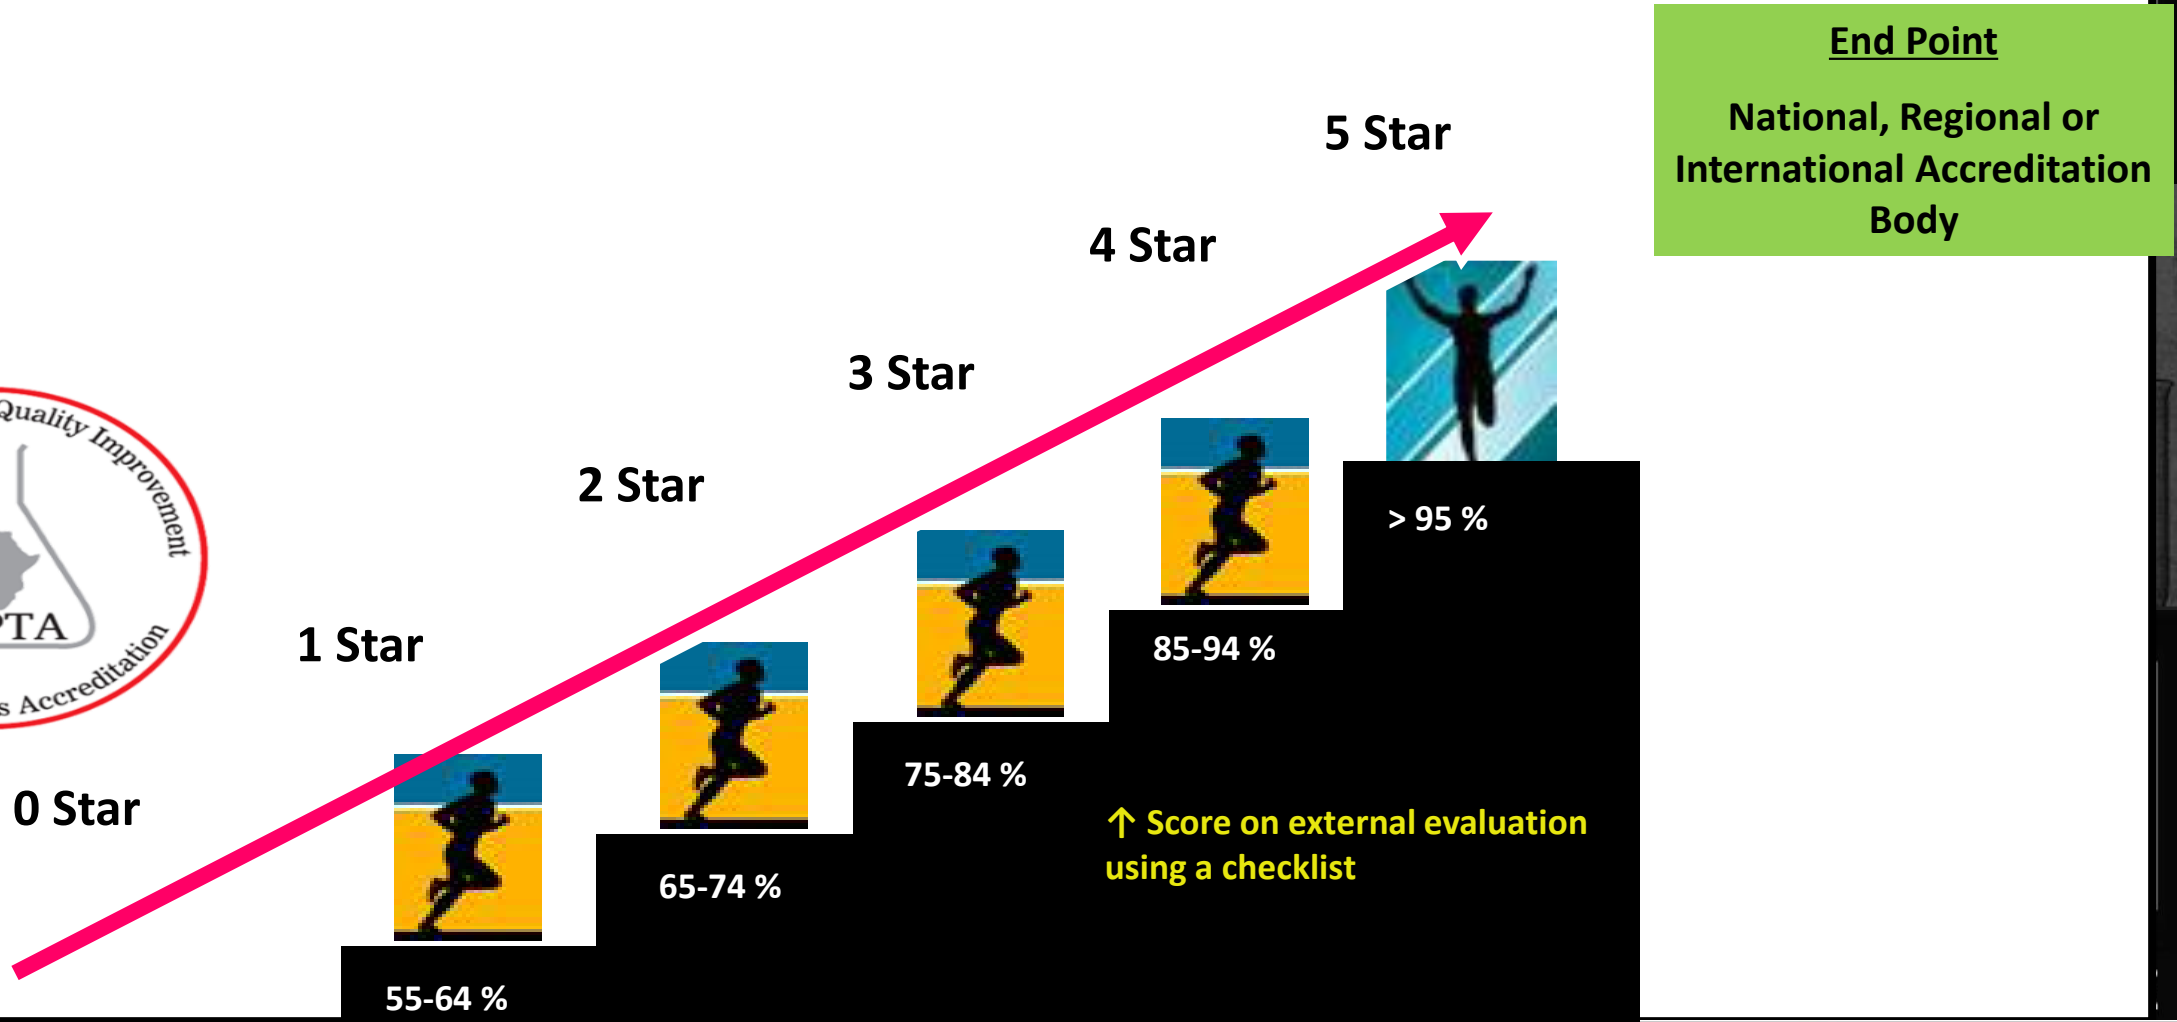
End Point

National, Regional or International Accreditation Body

5 Star

4 Star

3 Star

2 Star

1 Star

0 Star

Quality Improvement
TA
s Accreditation

> 95 %

85-94 %

75-84 %

65-74 %

55-64 %

↑ Score on external evaluation using a checklist